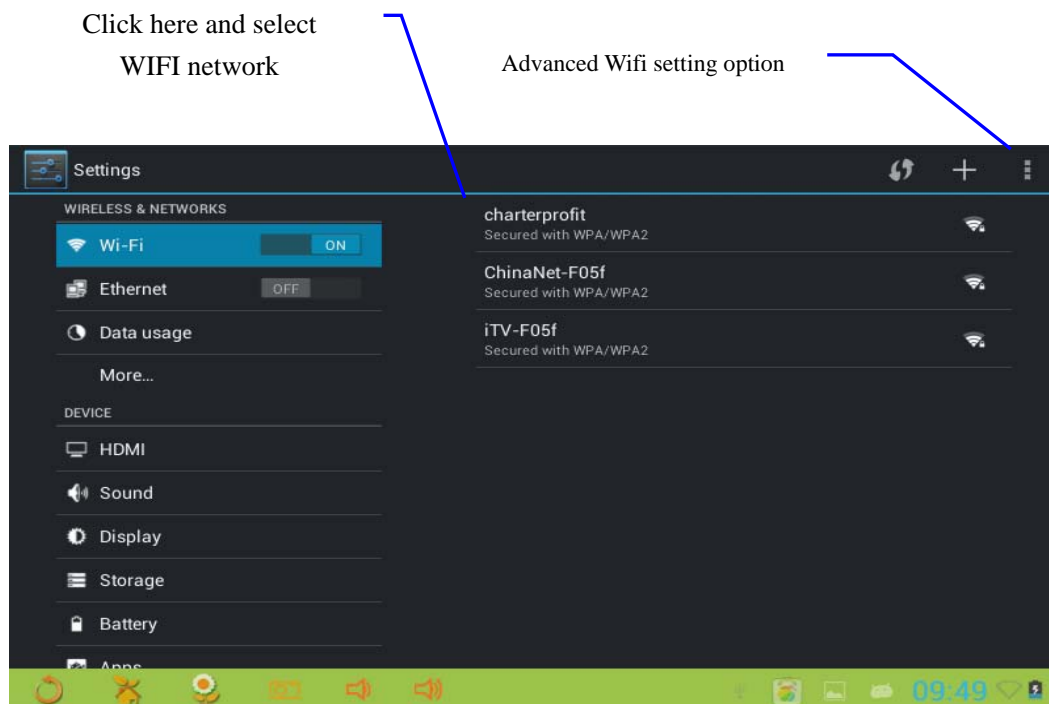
Click here and select WIFI network

Advanced Wifi setting option

Settings

WIRELESS & NETWORKS

Wi-Fi ON

Ethernet OFF

Data usage

More...

DEVICE

HDMI

Sound

Display

Storage

Battery

Apps

charterprofit
Secured with WPA/WPA2

ChinaNet-F05f
Secured with WPA/WPA2

iTV-F05f
Secured with WPA/WPA2

09:49